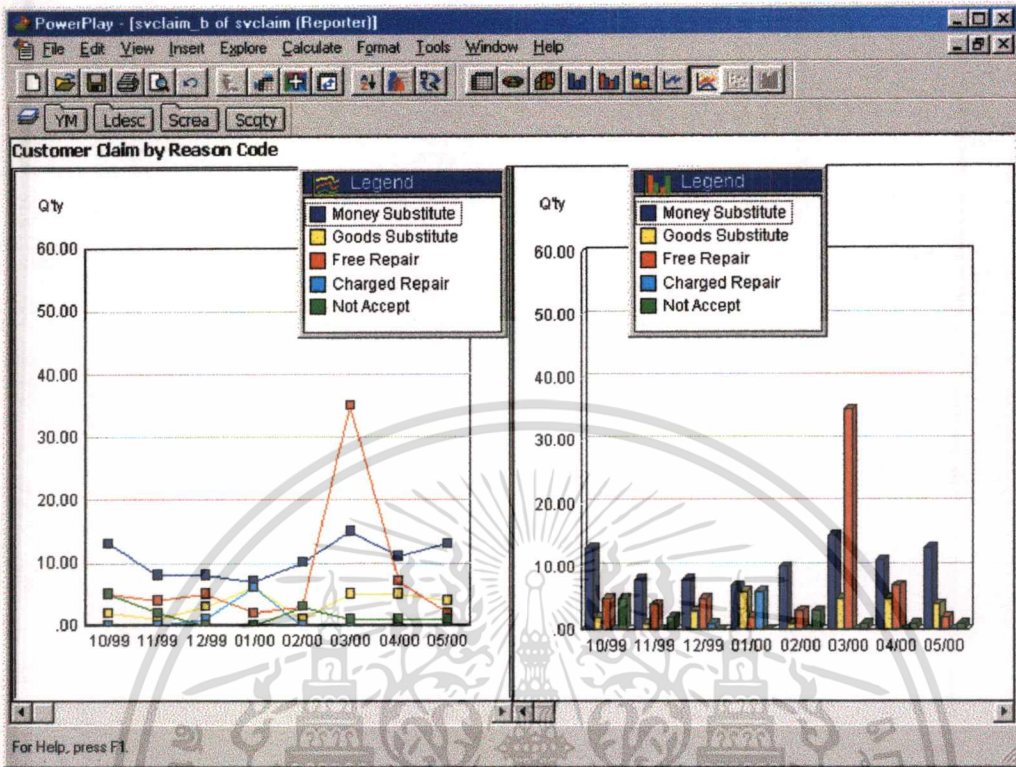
PowerPlay - [svclaim_b of svclaim (Reporter)]

File Edit View Insert Explore Calculate Format Tools Window Help

YM Ldesc Screa Scqty

Customer Claim by Reason Code

Legend
Money Substitute
Goods Substitute
Free Repair
Charged Repair
Not Accept

Q'ty
60.00
50.00
40.00
30.00
20.00
10.00
.00
10/99 11/99 12/99 01/00 02/00 03/00 04/00 05/00

Legend
Money Substitute
Goods Substitute
Free Repair
Charged Repair
Not Accept

Q'ty
60.00
50.00
40.00
30.00
20.00
10.00
.00
10/99 11/99 12/99 01/00 02/00 03/00 04/00 05/00

For Help, press F1